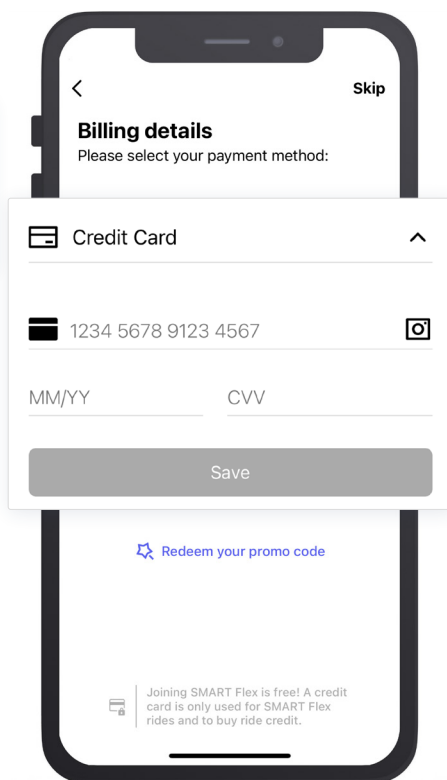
Skip

Billing details

Please select your payment method:

Credit Card

1234 5678 9123 4567

MM/YY

CVV

Save

Redeem your promo code

Joining SMART Flex is free! A credit card is only used for SMART Flex rides and to buy ride credit.